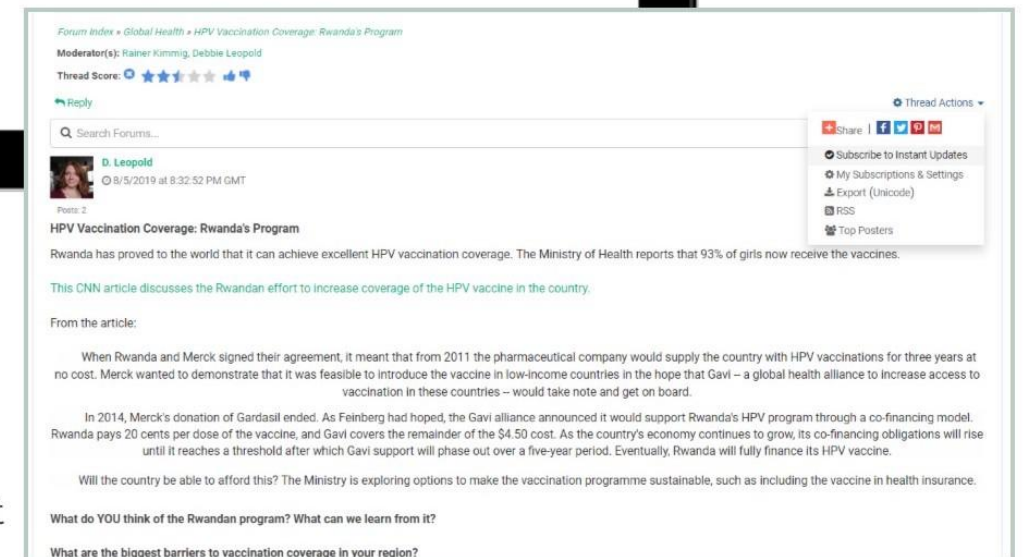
Forum Index » Global Health » HPV Vaccination Coverage: Rwanda's Program

Moderator(s): Rainer Kimmig, Debbie Leopold

Thread Score:

Reply

Thread Actions

Search Forums...

Share |

Subscribe to Instant Updates

My Subscriptions & Settings

Export (Unicode)

RSS

Top Posters

D. Leopold

8/5/2019 at 8:32:52 PM GMT

Posts: 2

HPV Vaccination Coverage: Rwanda's Program

Rwanda has proved to the world that it can achieve excellent HPV vaccination coverage. The Ministry of Health reports that 93% of girls now receive the vaccines.

This CNN article discusses the Rwandan effort to increase coverage of the HPV vaccine in the country.

From the article:

When Rwanda and Merck signed their agreement, it meant that from 2011 the pharmaceutical company would supply the country with HPV vaccinations for three years at no cost. Merck wanted to demonstrate that it was feasible to introduce the vaccine in low-income countries in the hope that Gavi – a global health alliance to increase access to vaccination in these countries – would take note and get on board.

In 2014, Merck's donation of Gardasil ended. As Feinberg had hoped, the Gavi alliance announced it would support Rwanda's HPV program through a co-financing model. Rwanda pays 20 cents per dose of the vaccine, and Gavi covers the remainder of the $4.50 cost. As the country's economy continues to grow, its co-financing obligations will rise until it reaches a threshold after which Gavi support will phase out over a five-year period. Eventually, Rwanda will fully finance its HPV vaccine.

Will the country be able to afford this? The Ministry is exploring options to make the vaccination programme sustainable, such as including the vaccine in health insurance.

What do YOU think of the Rwandan program? What can we learn from it?

What are the biggest barriers to vaccination coverage in your region?